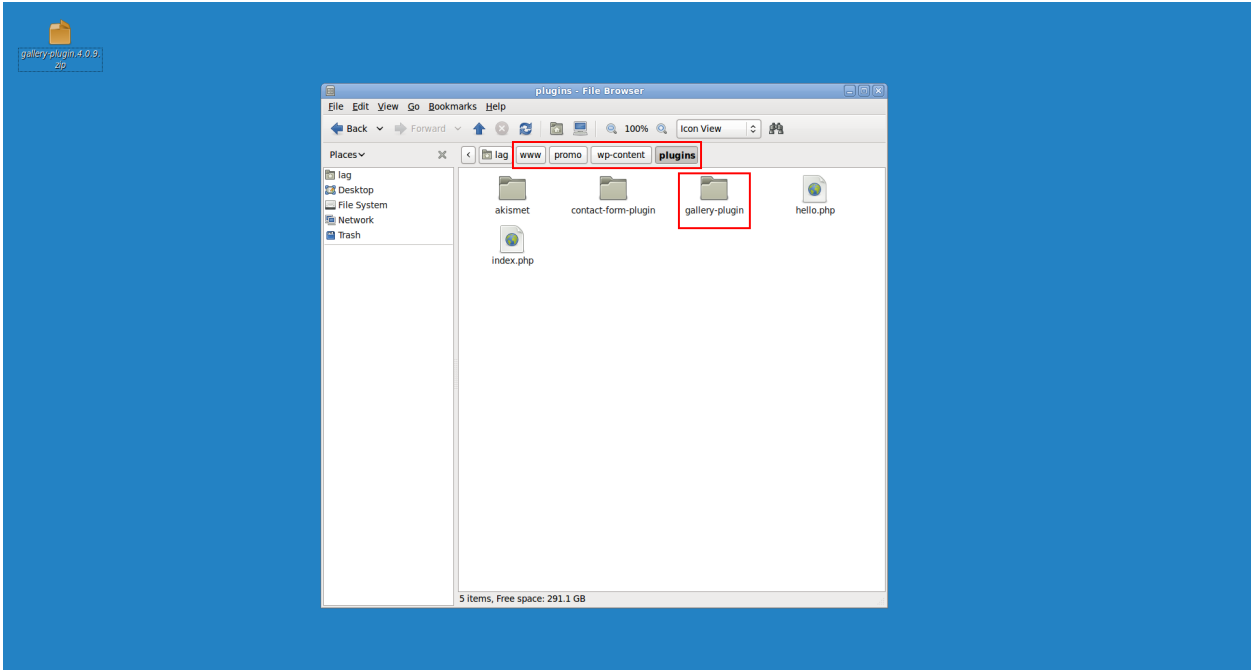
gallery-plugin.4.0.9.zip

plugins - File Browser

File Edit View Go Bookmarks Help

Back Forward 100% Icon View

Places

lag
Desktop
File System
Network
Trash

lag www promo wp-content plugins

akismet
contact-form-plugin
gallery-plugin
hello.php
index.php

5 items, Free space: 291.1 GB